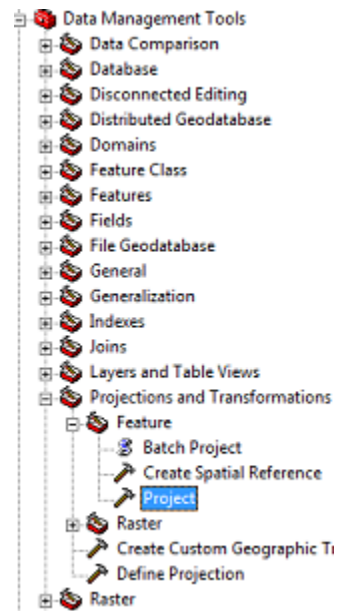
Data Management Tools
Data Comparison
Database
Disconnected Editing
Distributed Geodatabase
Domains
Feature Class
Features
Fields
File Geodatabase
General
Generalization
Indexes
Joins
Layers and Table Views
Projections and Transformations
Feature
Batch Project
Create Spatial Reference
Project
Raster
Create Custom Geographic Tr
Define Projection
Raster